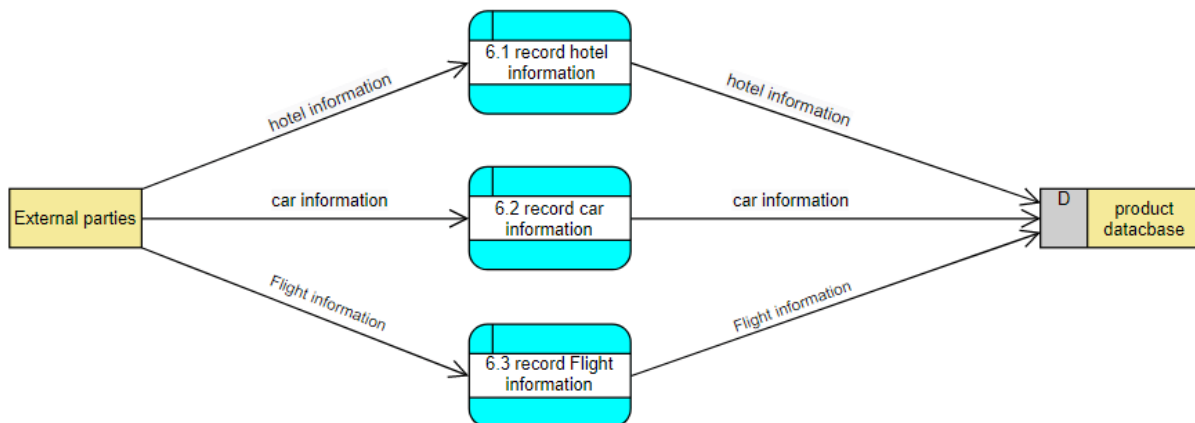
6.1 record hotel information

hotel information

hotel information

External parties

car information

6.2 record car information

car information

D

product datacbase

Flight information

6.3 record Flight information

Flight information